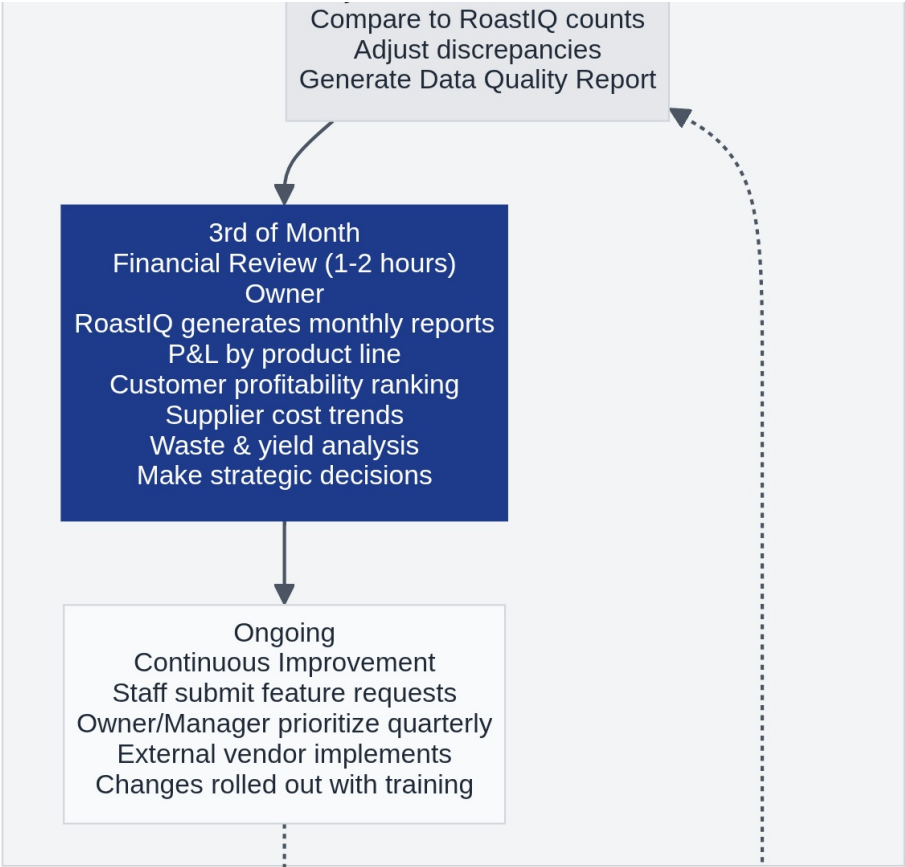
Compare to RoastIQ counts
Adjust discrepancies
Generate Data Quality Report

3rd of Month
Financial Review (1-2 hours)
Owner
RoastIQ generates monthly reports
P&L by product line
Customer profitability ranking
Supplier cost trends
Waste & yield analysis
Make strategic decisions

Ongoing
Continuous Improvement
Staff submit feature requests
Owner/Manager prioritize quarterly
External vendor implements
Changes rolled out with training